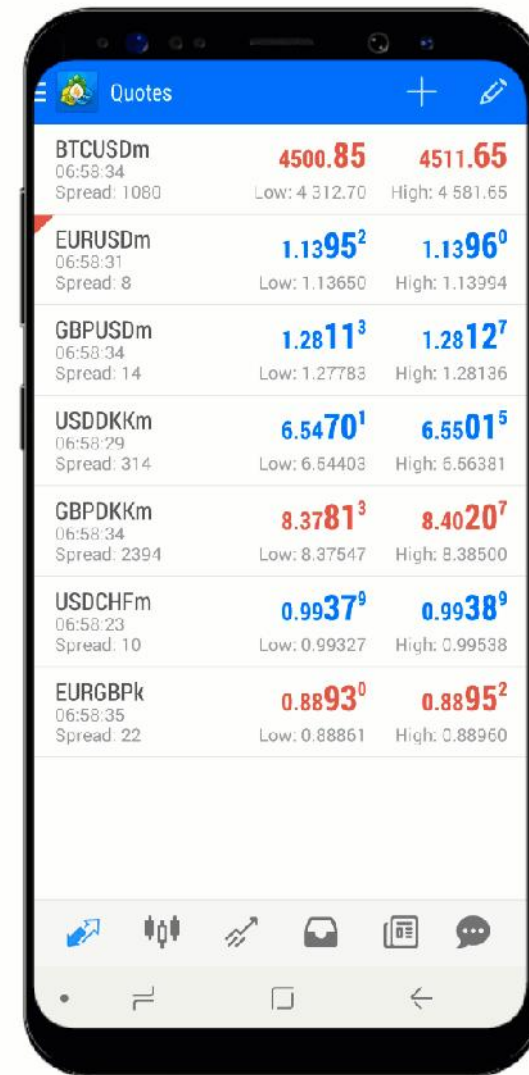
Quotes

BTCUSDm
06:58:34
Spread: 1080
4500.85
Low: 4 312.70
4511.65
High: 4 581.65

EURUSDm
06:58:31
Spread: 8
$1.1395^2$
Low: 1.13650
$1.1396^0$
High: 1.13994

GBPUSDm
06:58:34
Spread: 14
$1.2811^3$
Low: 1.27783
$1.2812^7$
High: 1.28136

USDDKKm
06:58:29
Spread: 314
$6.5470^1$
Low: 6.54403
$6.5501^5$
High: 6.56381

GBPDKKm
06:58:34
Spread: 2394
$8.3781^3$
Low: 8.37547
$8.4020^7$
High: 8.38500

USDCHFm
06:58:23
Spread: 10
$0.9937^9$
Low: 0.99327
$0.9938^9$
High: 0.99538

EURGBPk
06:58:35
Spread: 22
$0.8893^0$
Low: 0.88861
$0.8895^2$
High: 0.88960